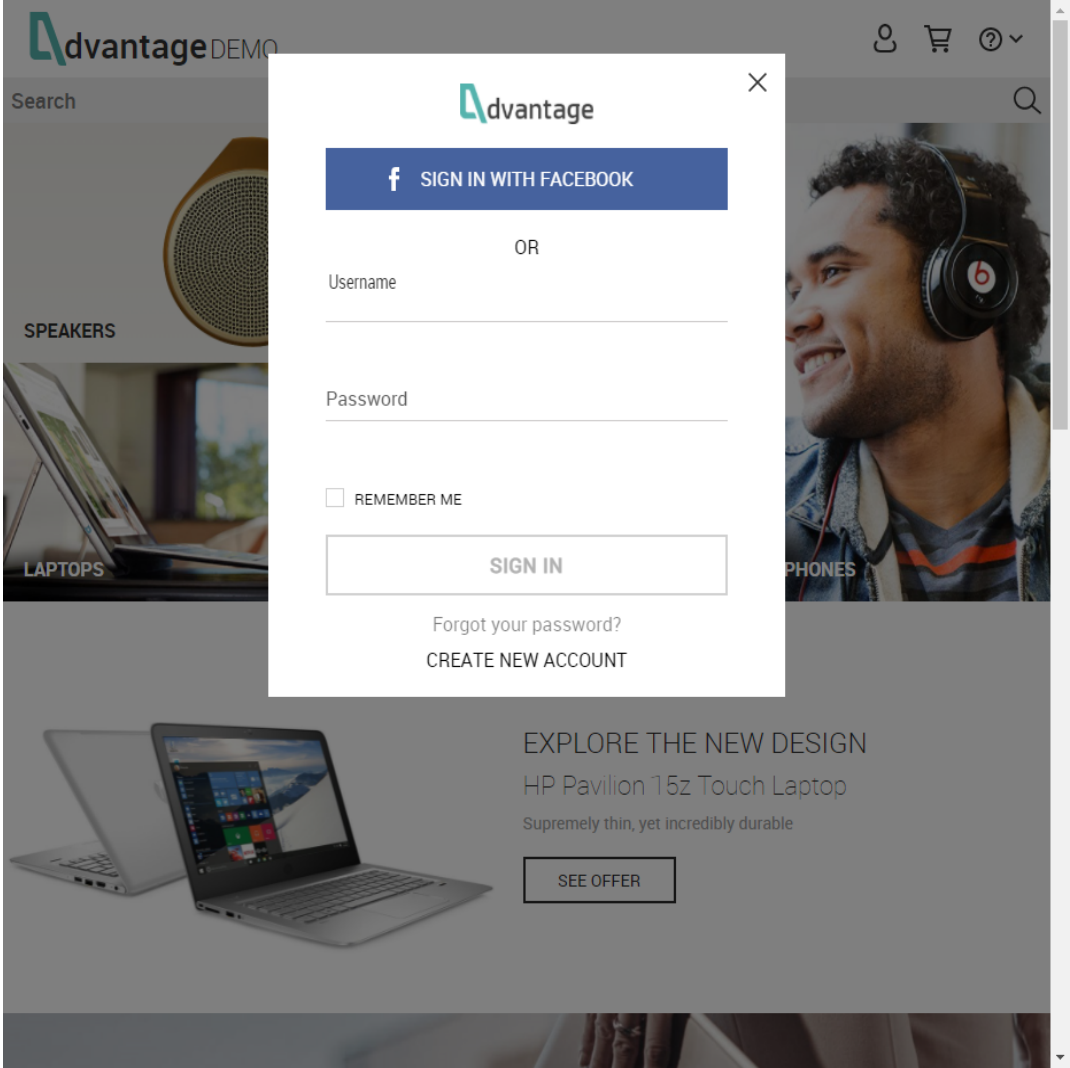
dvantage DEMO

Search

dvantage

SIGN IN WITH FACEBOOK

OR

Username

Password

REMEMBER ME

SIGN IN

Forgot your password?

CREATE NEW ACCOUNT

SPEAKERS

LAPTOPS

PHONES

EXPLORE THE NEW DESIGN

HP Pavilion 15z Touch Laptop

Supremely thin, yet incredibly durable

SEE OFFER